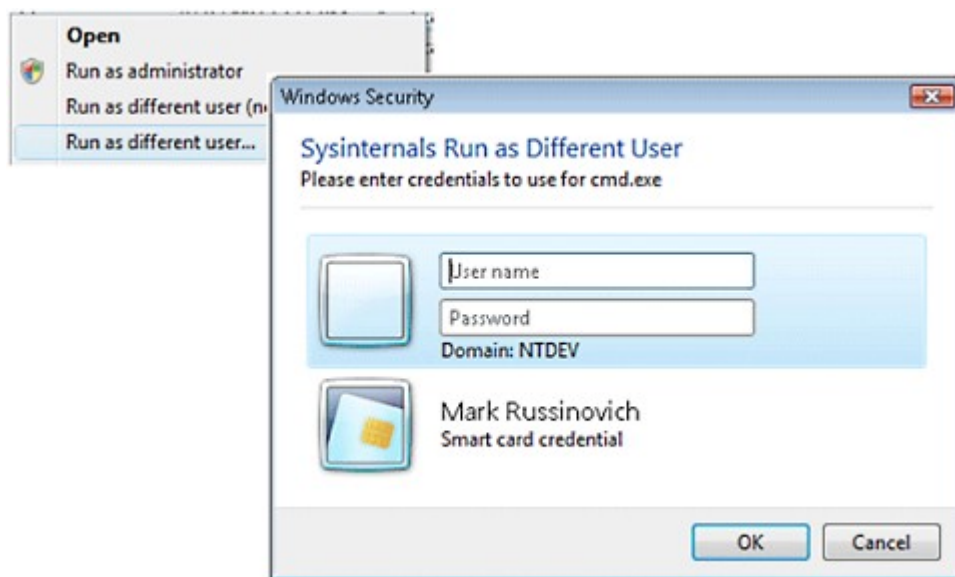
Open
Run as administrator
Run as different user (n
Run as different user...

Windows Security

Sysinternals Run as Different User
Please enter credentials to use for cmd.exe

User name
Password
Domain: NTDEV

Mark Russinovich
Smart card credential

OK
Cancel